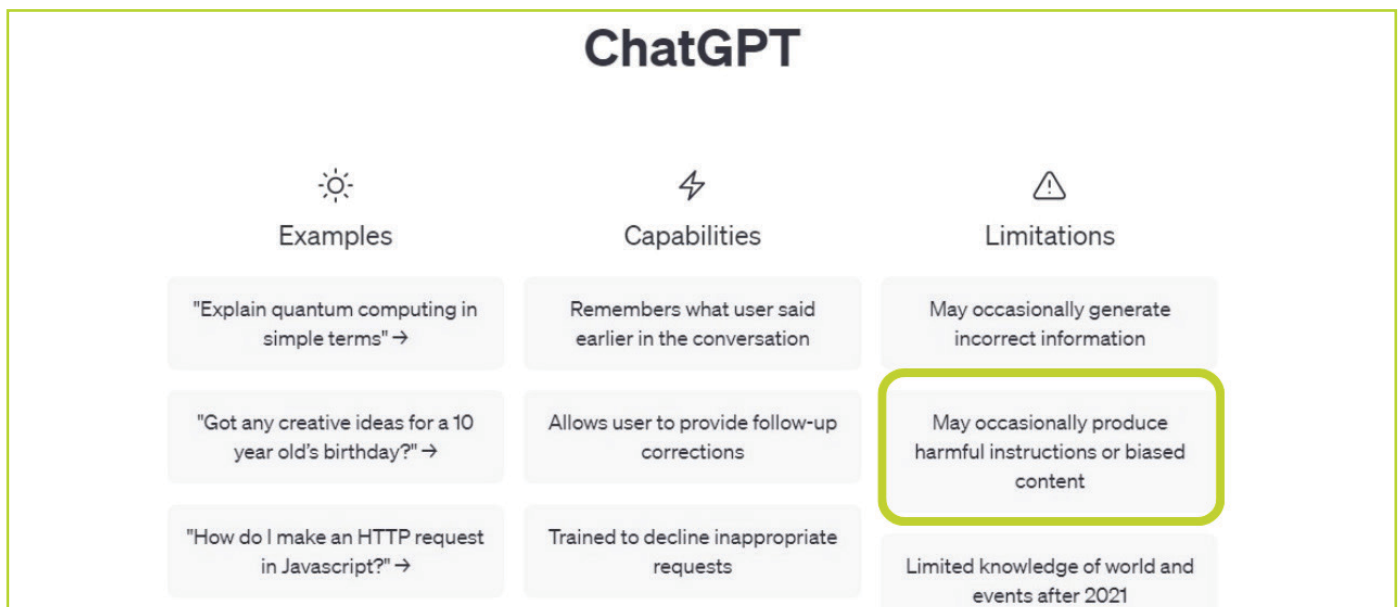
ChatGPT

Examples

"Explain quantum computing in simple terms" →

"Got any creative ideas for a 10 year old's birthday?" →

"How do I make an HTTP request in Javascript?" →

Capabilities

Remembers what user said earlier in the conversation

Allows user to provide follow-up corrections

Trained to decline inappropriate requests

Limitations

May occasionally generate incorrect information

May occasionally produce harmful instructions or biased content

Limited knowledge of world and events after 2021